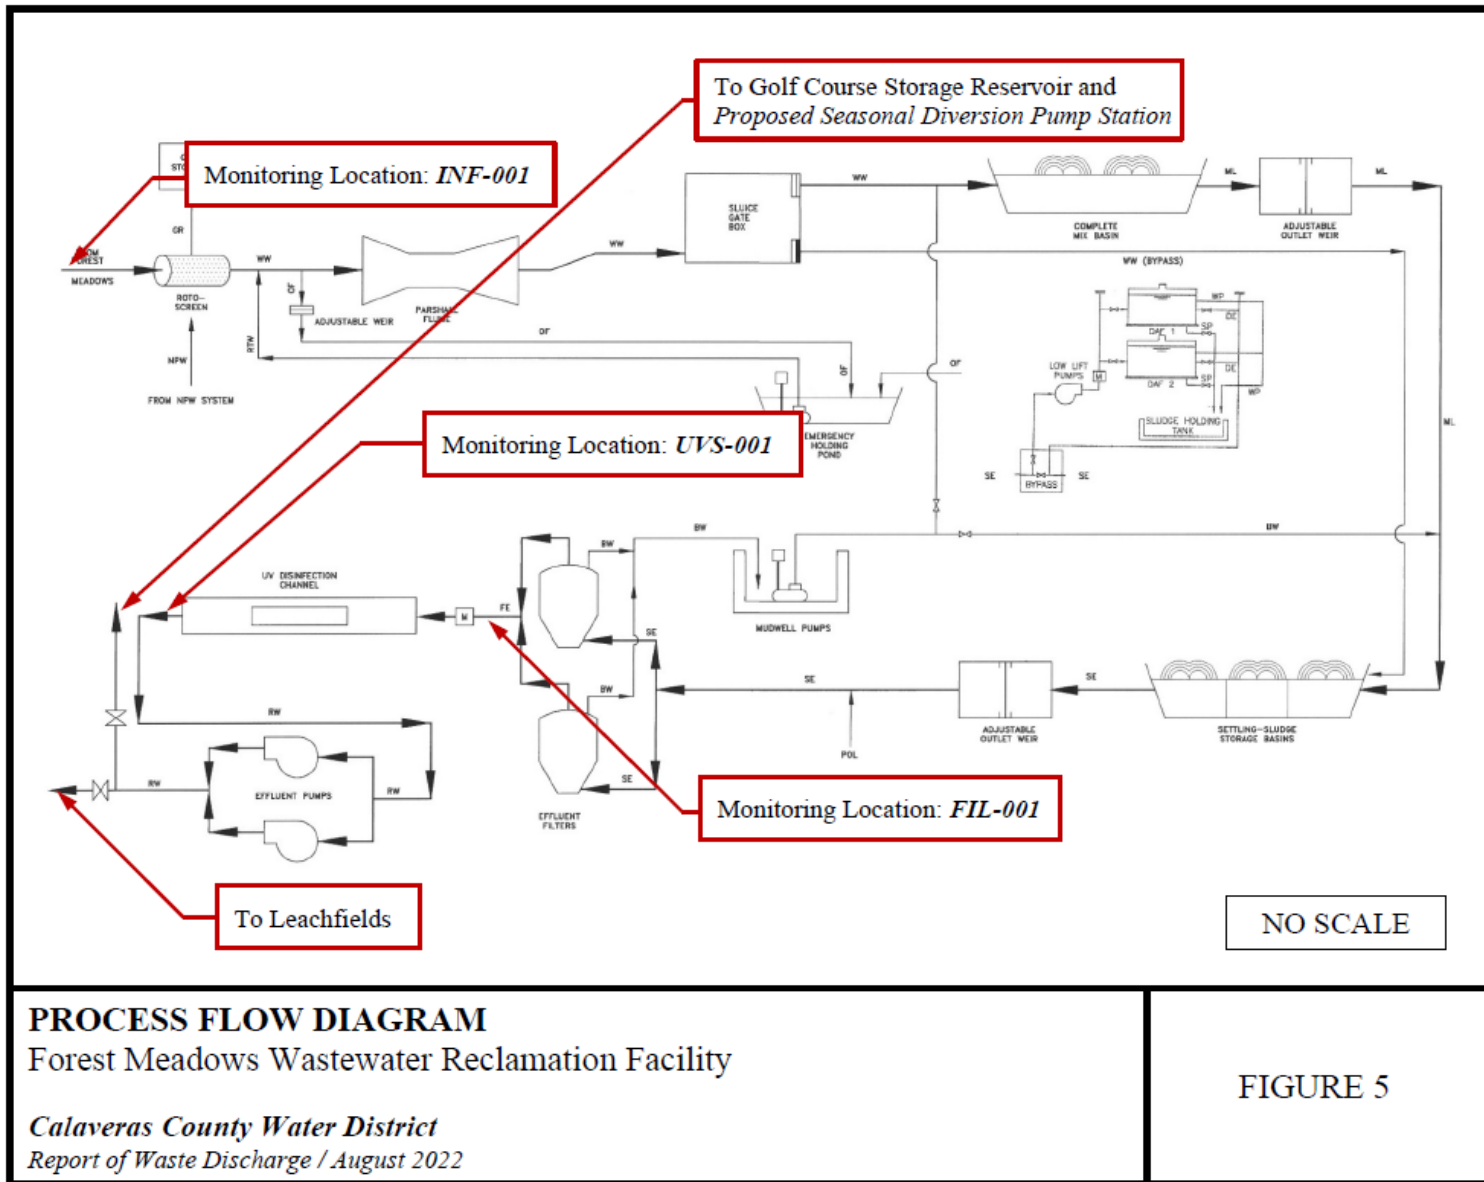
To Golf Course Storage Reservoir and
Proposed Seasonal Diversion Pump Station

Monitoring Location: INF-001

FROM FOREST MEADOWS

ST

OR

ROTO-SCREEN

WW

NPW

FROM NPW SYSTEM

RTW

OF

ADJUSTABLE WEIR

PARSHALL FLUME

WW

SLUICE GATE BOX

WW

COMPLETE MIX BASIN

ML

ADJUSTABLE OUTLET WEIR

ML

WW (BYPASS)

OF

OF

OF

EMERGENCY HOLDING POND

WP

DE

SP

DAF 1

DAF 2

SP

DE

WP

LOW LIFT PUMPS

M

SLUDGE HOLDING TANK

SE

BYPASS

SE

ML

Monitoring Location: UVS-001

UV DISINFECTION CHANNEL

M

FE

BW

BW

MUDWELL PUMPS

BW

SE

BW

SE

SE

ADJUSTABLE OUTLET WEIR

SE

SETTLING-SLUDGE STORAGE BASINS

POL

RW

RW

EFFLUENT PUMPS

RW

EFFLUENT FILTERS

Monitoring Location: FIL-001

To Leachfields

NO SCALE

PROCESS FLOW DIAGRAM
Forest Meadows Wastewater Reclamation Facility

Calaveras County Water District
Report of Waste Discharge / August 2022

FIGURE 5